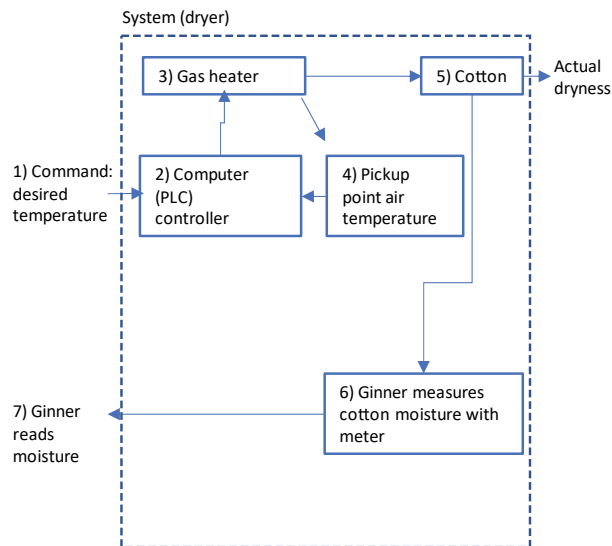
System (dryer)

3) Gas heater

5) Cotton

Actual dryness

1) Command: desired temperature

2) Computer (PLC) controller

4) Pickup point air temperature

6) Ginner measures cotton moisture with meter

7) Ginner reads moisture